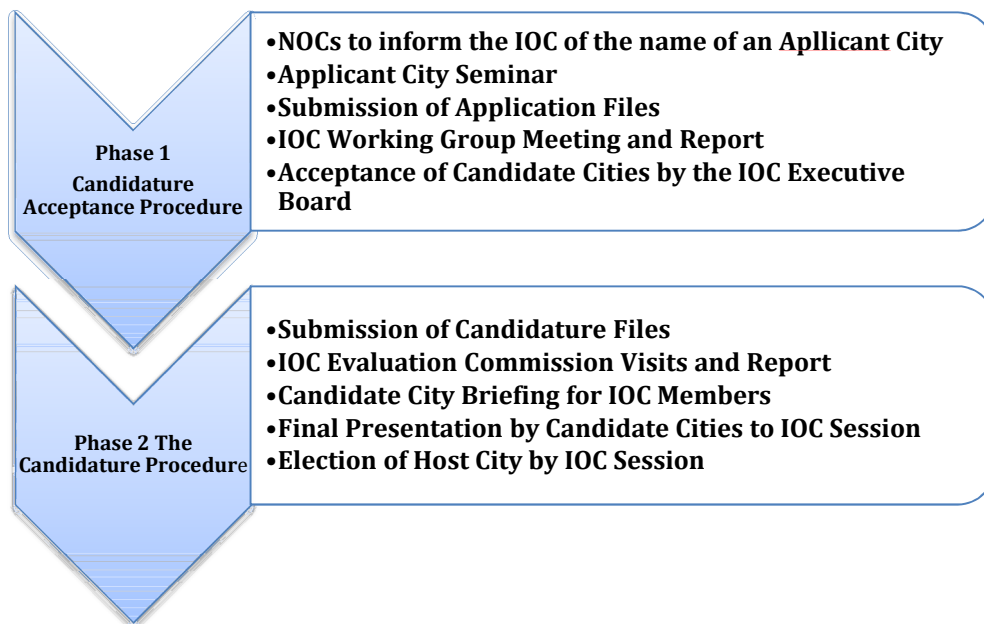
Phase 1
Candidature Acceptance Procedure

•NOCs to inform the IOC of the name of an Apllicant City
•Applicant City Seminar
•Submission of Application Files
•IOC Working Group Meeting and Report
•Acceptance of Candidate Cities by the IOC Executive Board

Phase 2 The Candidature Procedure

•Submission of Candidature Files
•IOC Evaluation Commission Visits and Report
•Candidate City Briefing for IOC Members
•Final Presentation by Candidate Cities to IOC Session
•Election of Host City by IOC Session